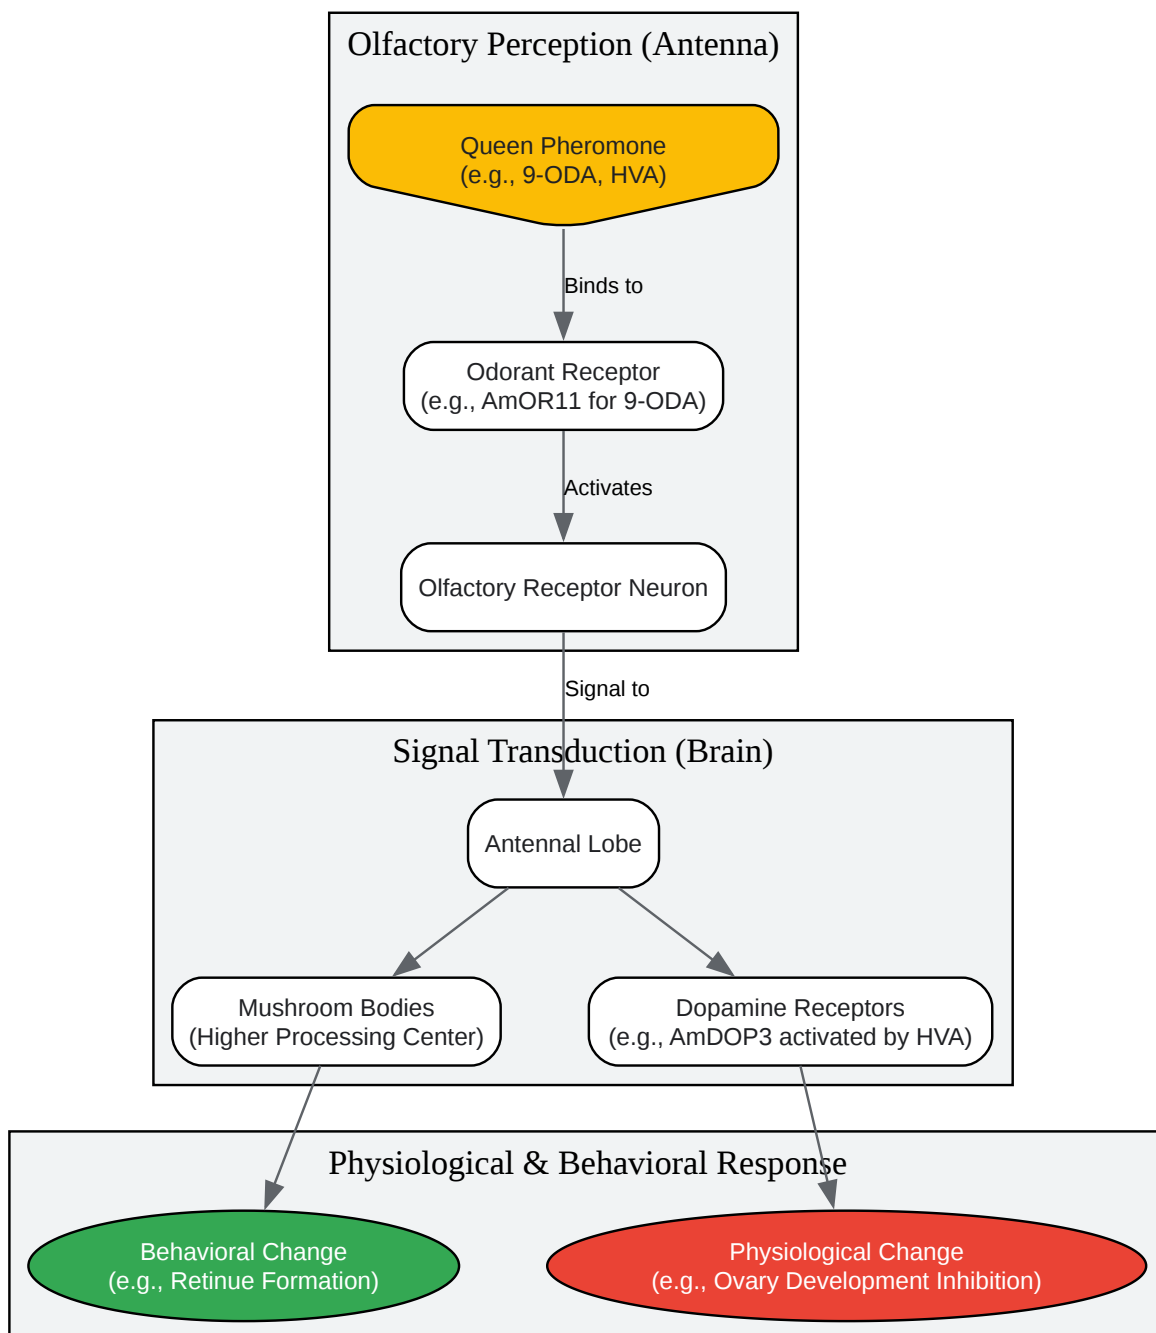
Olfactory Perception (Antenna)

Queen Pheromone
(e.g., 9-ODA, HVA)

Binds to

Odorant Receptor
(e.g., AmOR11 for 9-ODA)

Activates

Olfactory Receptor Neuron

Signal to

Signal Transduction (Brain)

Antennal Lobe

Mushroom Bodies
(Higher Processing Center)

Dopamine Receptors
(e.g., AmDOP3 activated by HVA)

Physiological & Behavioral Response

Behavioral Change
(e.g., Retinue Formation)

Physiological Change
(e.g., Ovary Development Inhibition)